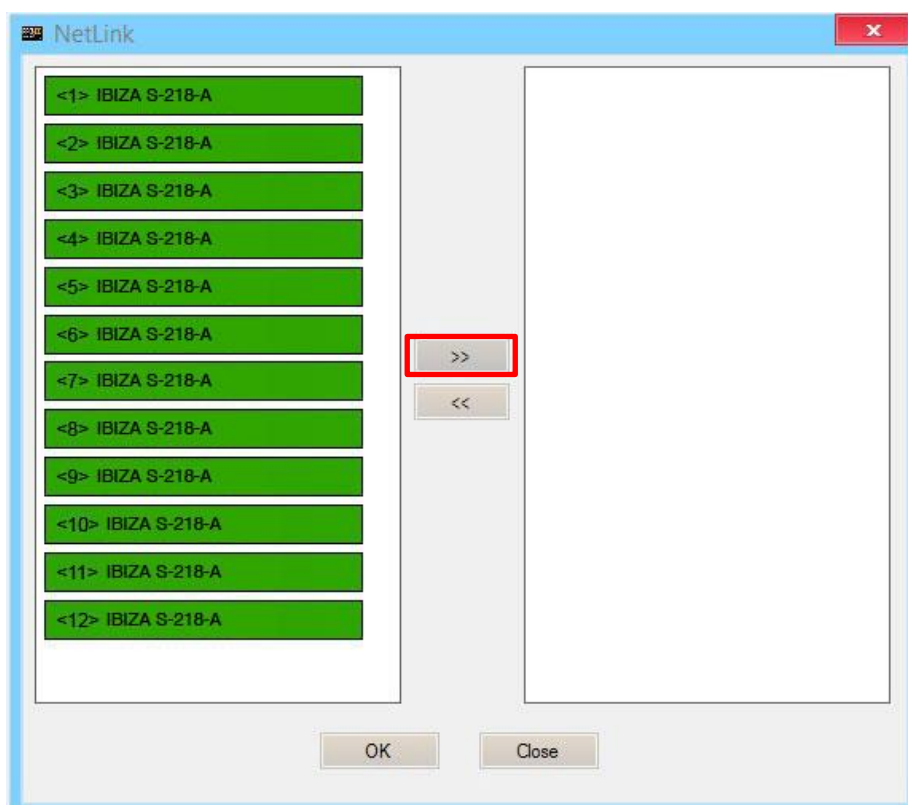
NetLink

×

<1> IBIZA S-218-A

<2> IBIZA S-218-A

<3> IBIZA S-218-A

<4> IBIZA S-218-A

<5> IBIZA S-218-A

<6> IBIZA S-218-A

<7> IBIZA S-218-A

<8> IBIZA S-218-A

<9> IBIZA S-218-A

<10> IBIZA S-218-A

<11> IBIZA S-218-A

<12> IBIZA S-218-A

>>

<<

OK

Close